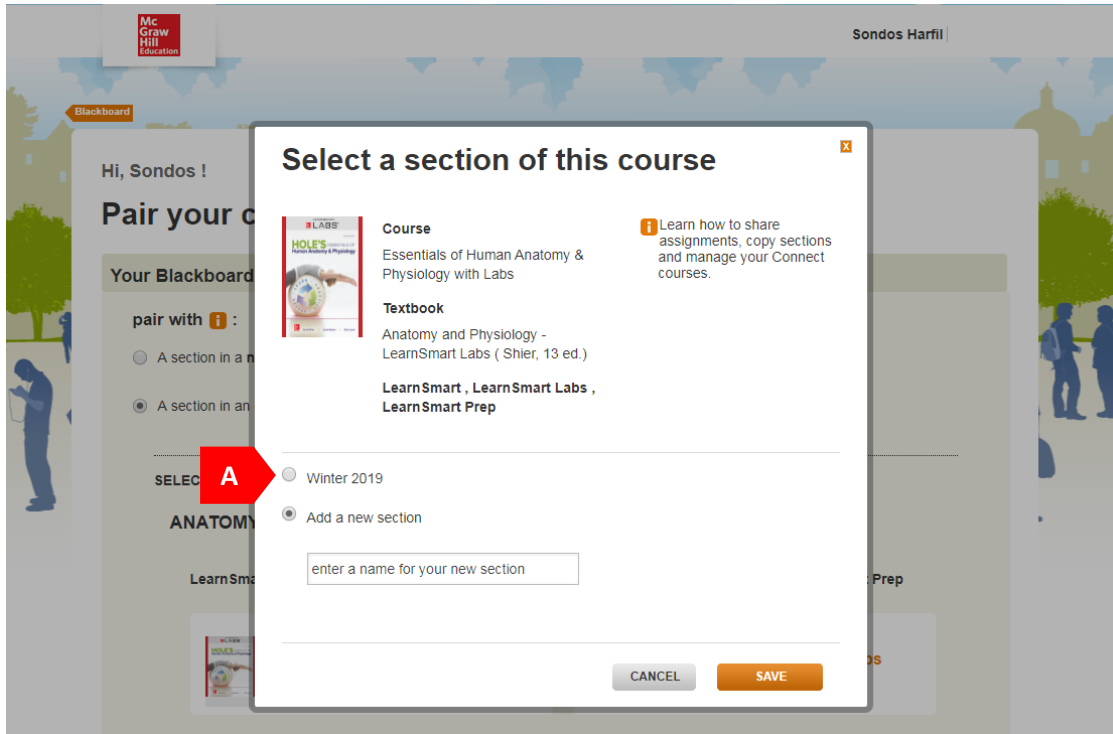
Mc Graw Hill Education

Sondos Harfil

Blackboard

Hi, Sondos !

Pair your c

Your Blackboard

pair with i :

A section in a

A section in an

SELEC

ANATOMY

LearnSma

Prep

Select a section of this course

x

LABS
HOLE'S Essentials of Human Anatomy & Physiology

Course

Essentials of Human Anatomy & Physiology with Labs

Textbook

Anatomy and Physiology - LearnSmart Labs ( Shier, 13 ed.)

LearnSmart , LearnSmart Labs , LearnSmart Prep

i Learn how to share assignments, copy sections and manage your Connect courses.

A

Winter 2019

Add a new section

enter a name for your new section

CANCEL

SAVE